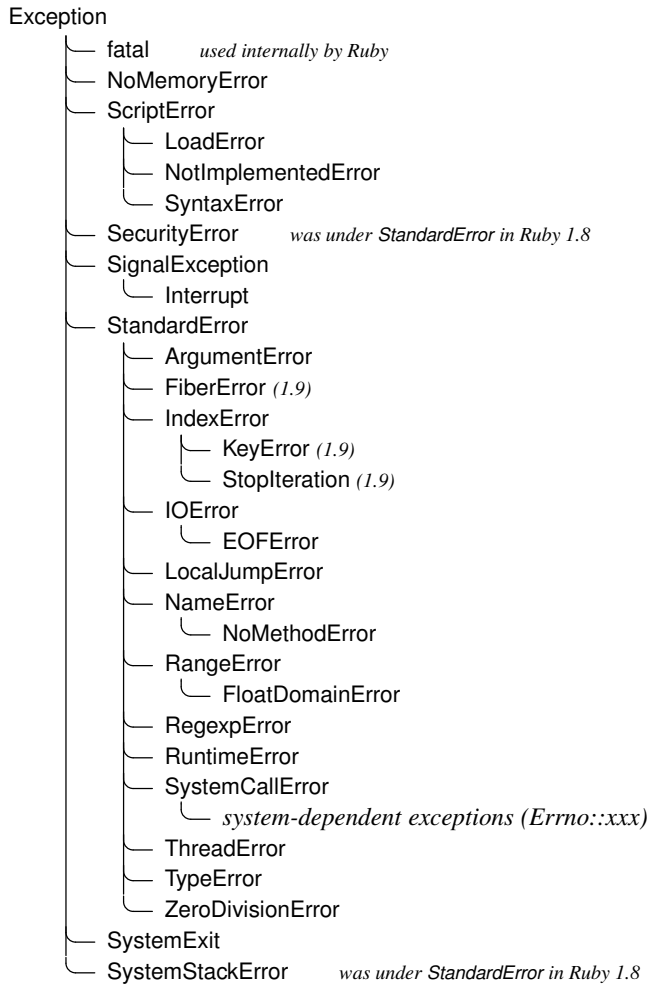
Exception
fatal *used internally by Ruby*
NoMemoryError
ScriptError
LoadError
NotImplementedError
SyntaxError
SecurityError *was under StandardError in Ruby 1.8*
SignalException
Interrupt
StandardError
ArgumentError
FiberError *(1.9)*
IndexError
KeyError *(1.9)*
StopIteration *(1.9)*
IOError
EOFError
LocalJumpError
NameError
NoMethodError
RangeError
FloatDomainError
RegexpError
RuntimeError
SystemCallError
*system-dependent exceptions (Errno::xxx)*
ThreadError
TypeError
ZeroDivisionError
SystemExit
SystemStackError *was under StandardError in Ruby 1.8*